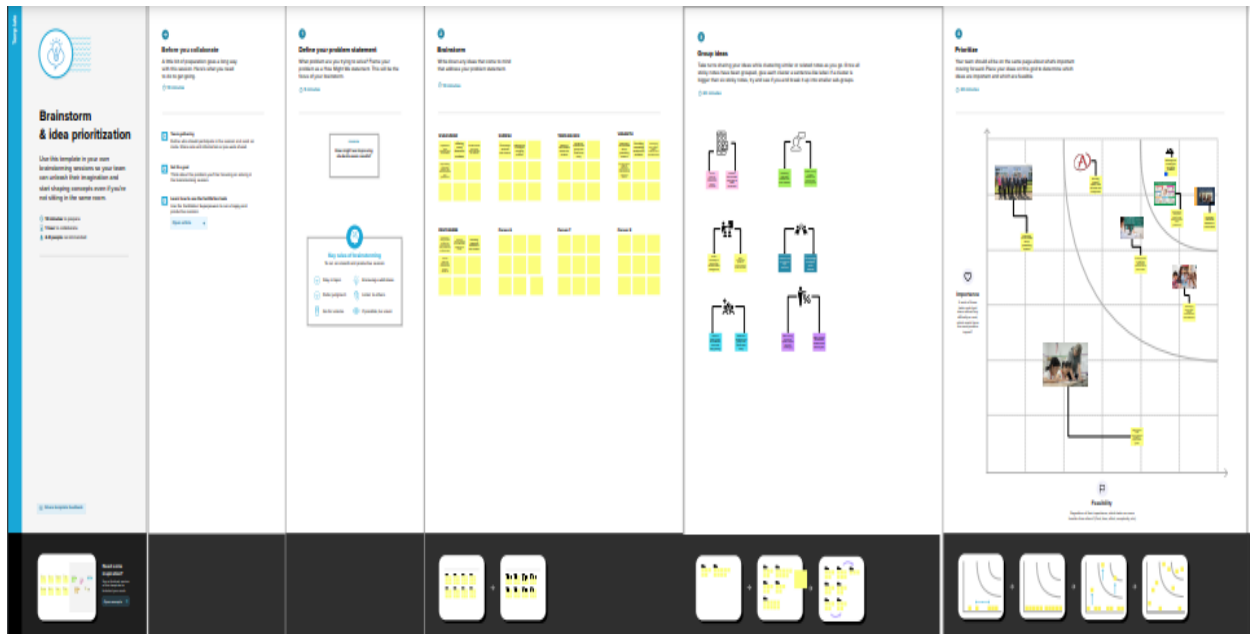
Brainstorm & idea prioritization

Use this template in your own brainstorming sessions so your team can unleash their imagination and start shaping concepts even if you're not sitting in the same room.

10 minutes to prepare
1 hour to collaborate
2-8 people recommended

Before you collaborate

A little bit of preparation goes a long way with this session. Here's what you need to do to get going.

10 minutes

1

2

3

Define your problem statement

What problem are you trying to solve? Frame your problem as a How Might We statement. This will be the focus of your brainstorm.

5 minutes

Key rules of brainstorming

Brainstorm

Write down any ideas that come to mind that address your problem statement.

10 minutes

Group ideas

Take turns sharing your ideas while clustering similar or related notes as you go. Once all sticky notes have been grouped, give each cluster a sentence-like label. If a cluster is bigger than six sticky notes, try and see if you can break it up into smaller sub-groups.

20 minutes

Prioritize

Your team should all be on the same page about what's important moving forward. Place your ideas on this grid to determine which ideas are important and which are feasible.

20 minutes

Importance

Feasibility

Share template feedback

Open example